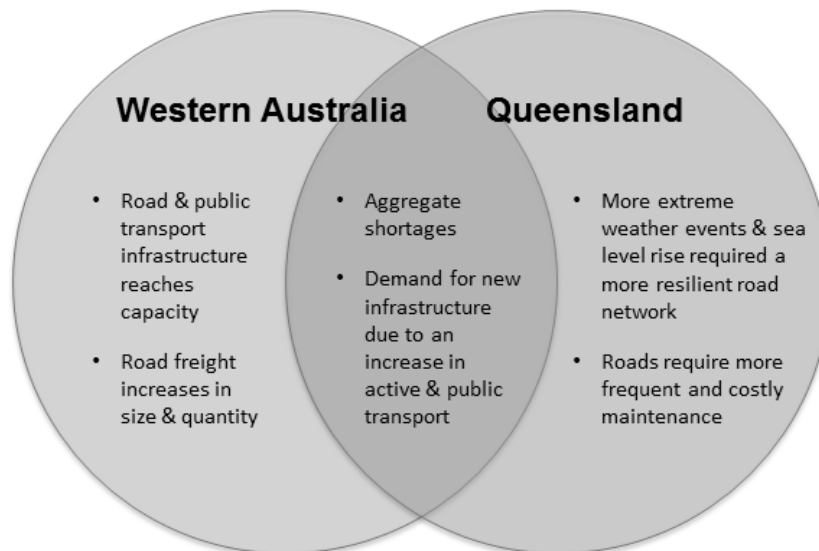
Western Australia

Queensland

- Road & public transport infrastructure reaches capacity
- Road freight increases in size & quantity

- Aggregate shortages
- Demand for new infrastructure due to an increase in active & public transport

- More extreme weather events & sea level rise required a more resilient road network
- Roads require more frequent and costly maintenance